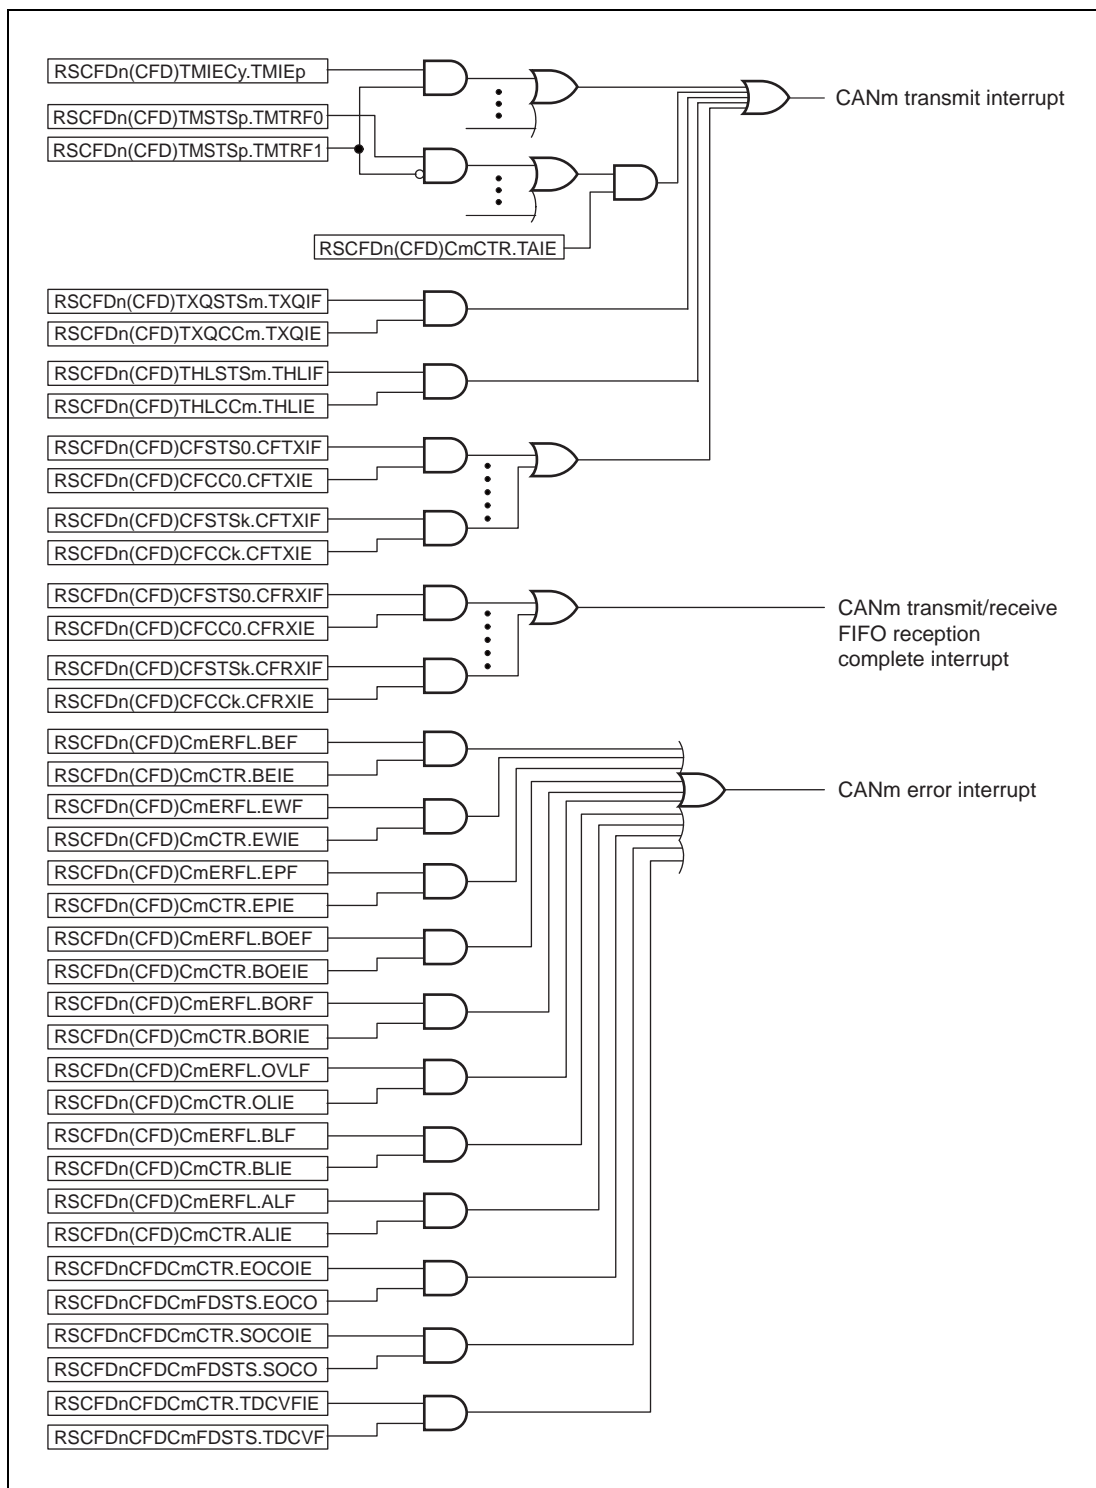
RSCFDn(CFD)TMIECy.TMIEp
RSCFDn(CFD)TMSTSp.TMTRF0
RSCFDn(CFD)TMSTSp.TMTRF1
RSCFDn(CFD)CmCTR.TAIE
CANm transmit interrupt
RSCFDn(CFD)TXQSTSm.TXQIF
RSCFDn(CFD)TXQCCm.TXQIE
RSCFDn(CFD)THLSTSm.THLIF
RSCFDn(CFD)THLCCm.THLIE
RSCFDn(CFD)CFSTS0.CFTXIF
RSCFDn(CFD)CFCC0.CFTXIE
RSCFDn(CFD)CFSTSk.CFTXIF
RSCFDn(CFD)CFCCk.CFTXIE
RSCFDn(CFD)CFSTS0.CFRXIF
RSCFDn(CFD)CFCC0.CFRXIE
RSCFDn(CFD)CFSTSk.CFRXIF
RSCFDn(CFD)CFCCk.CFRXIE
CANm transmit/receive FIFO reception complete interrupt
RSCFDn(CFD)CmERFL.BEF
RSCFDn(CFD)CmCTR.BEIE
RSCFDn(CFD)CmERFL.EWF
RSCFDn(CFD)CmCTR.EWIE
RSCFDn(CFD)CmERFL.EPF
RSCFDn(CFD)CmCTR.EPIE
RSCFDn(CFD)CmERFL.BOEF
RSCFDn(CFD)CmCTR.BOEIE
RSCFDn(CFD)CmERFL.BORF
RSCFDn(CFD)CmCTR.BORIE
RSCFDn(CFD)CmERFL.OVLF
RSCFDn(CFD)CmCTR.OLIE
RSCFDn(CFD)CmERFL.BLF
RSCFDn(CFD)CmCTR.BLIE
RSCFDn(CFD)CmERFL.ALF
RSCFDn(CFD)CmCTR.ALIE
RSCFDnCFDCmCTR.EOCOIE
RSCFDnCFDCmFDSTS.EOCO
RSCFDnCFDCmCTR.SOCOIE
RSCFDnCFDCmFDSTS.SOCO
RSCFDnCFDCmCTR.TDCVFIE
RSCFDnCFDCmFDSTS.TDCVF
CANm error interrupt